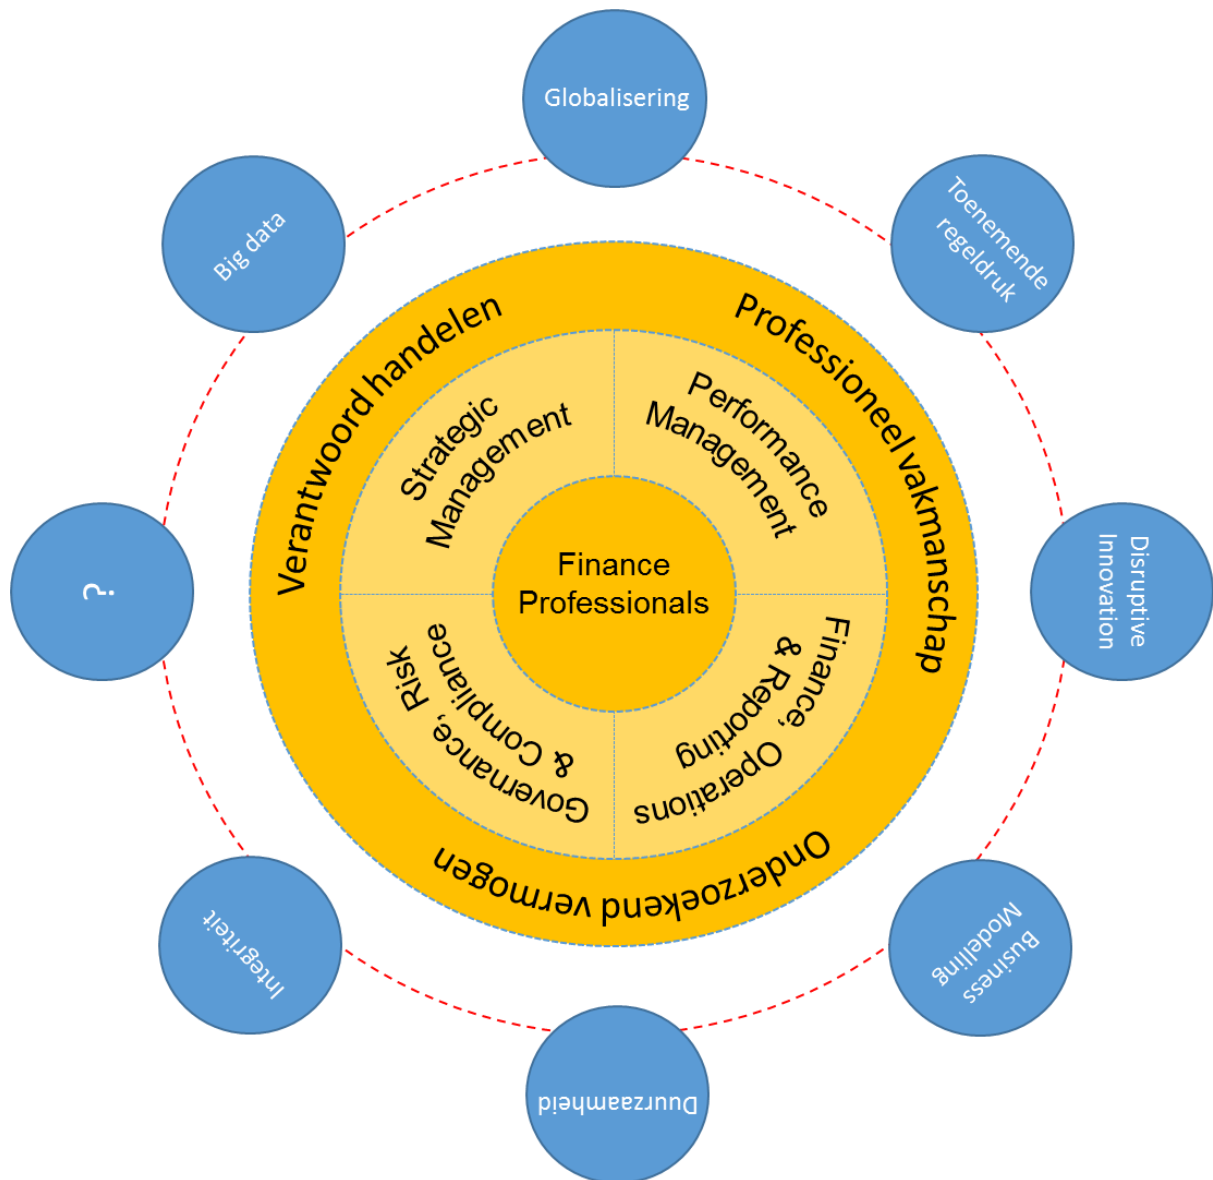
Globalisering

Toenemende regeldruk

Disruptive Innovation

Business Modelling

Duurzaamheid

Integriteit

?

Big data

Verantwoord handelen

Professioneel vakmanschap

Onderzoekend vermogen

Strategic Management

Performance Management

Finance, Reporting & Operations

Governance, Risk & Compliance

Finance Professionals